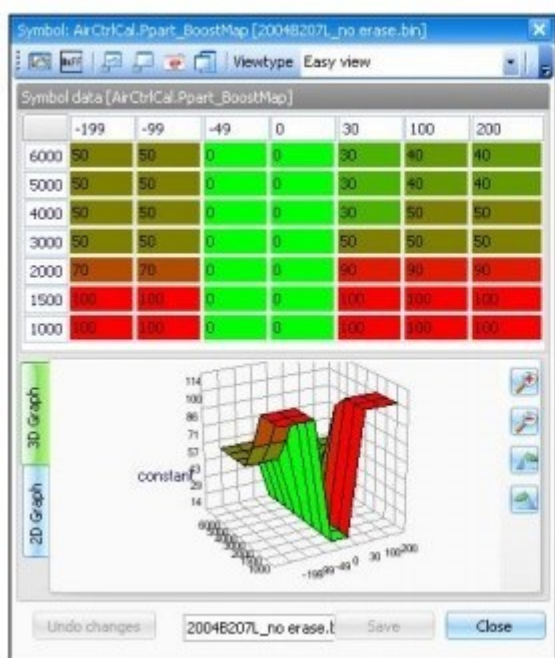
Symbol: AirCtrlCal.Ppart_BoostMap [2004B207L_no erase.bin]

Viewtype Easy view

Symbol data [AirCtrlCal.Ppart_BoostMap]

| | -199 | -99 | -49 | 0 | 30 | 100 | 200 |
|---|---|---|---|---|---|---|---|
| 6000 | 50 | 50 | 0 | 0 | 30 | 40 | 40 |
| 5000 | 50 | 50 | 0 | 0 | 30 | 40 | 40 |
| 4000 | 50 | 50 | 0 | 0 | 30 | 50 | 50 |
| 3000 | 50 | 50 | 0 | 0 | 50 | 50 | 50 |
| 2000 | 70 | 70 | 0 | 0 | 90 | 90 | 90 |
| 1500 | 100 | 100 | 0 | 0 | 100 | 100 | 100 |
| 1000 | 100 | 100 | 0 | 0 | 100 | 100 | 100 |

3D Graph

2D Graph

114
100
86
71
57
43
constant
14

6000 5000 4000 3000 2000 1500 1000

-199 -99 -49 0 30 100 200

Undo changes

2004B207L_no erase.t

Save

Close